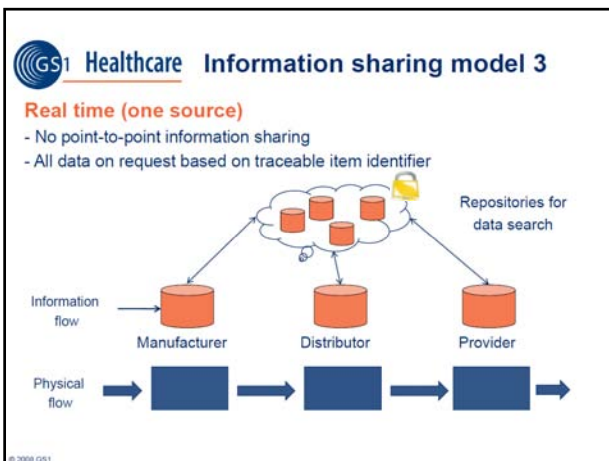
GS1 Healthcare Information sharing model 3

Real time (one source)
- No point-to-point information sharing
- All data on request based on traceable item identifier

Repositories for data search

Information flow

Manufacturer

Distributor

Provider

Physical flow

© 2008 GS1